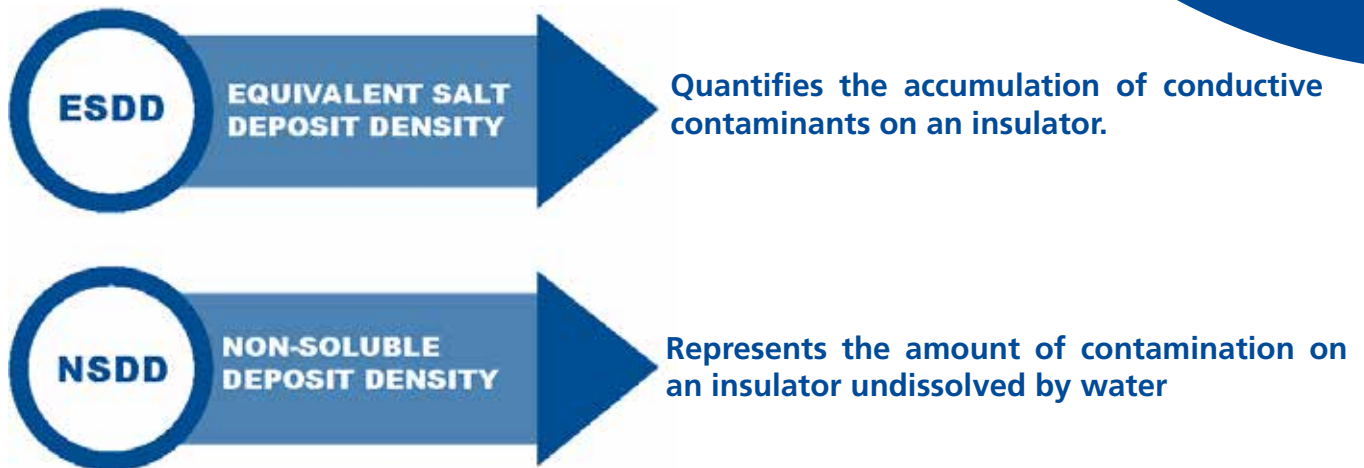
ESDD

EQUIVALENT SALT DEPOSIT DENSITY

Quantifies the accumulation of conductive contaminants on an insulator.

NSDD

NON-SOLUBLE DEPOSIT DENSITY

Represents the amount of contamination on an insulator undissolved by water